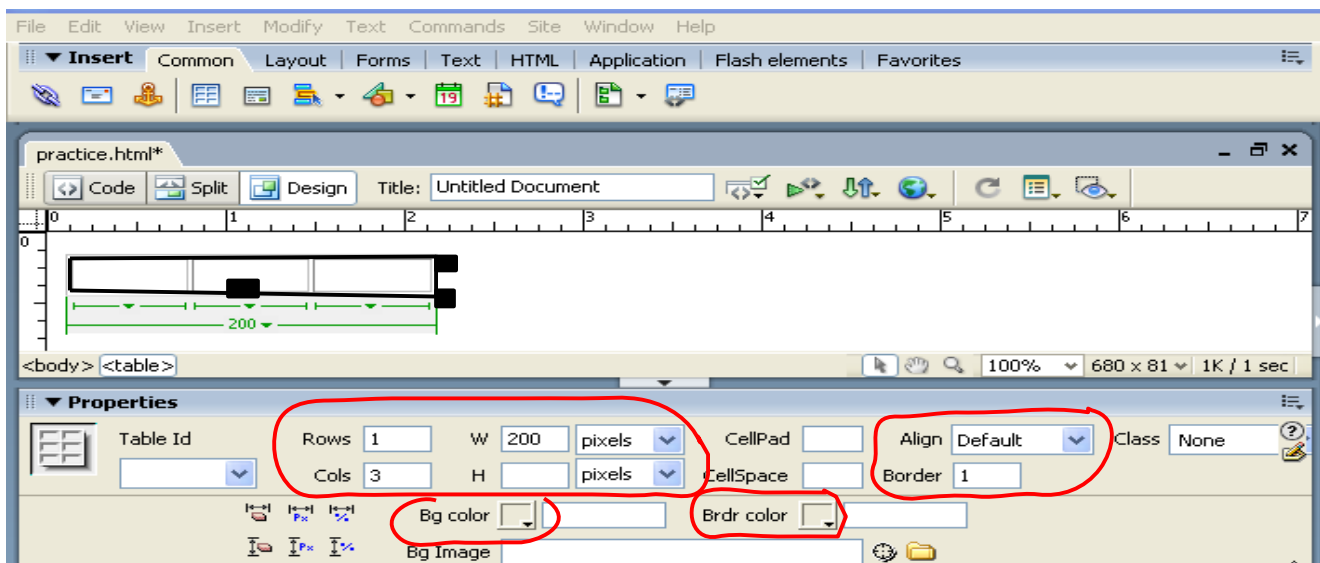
File Edit View Insert Modify Text Commands Site Window Help

▼ Insert Common Layout Forms Text HTML Application Flash elements Favorites

practice.html*

Code Split Design Title: Untitled Document

0 1 2 3 4 5 6 7

0

200

<body> <table>

100% 680 x 81 1K / 1 sec

▼ Properties

Table Id

Rows 1 W 200 pixels CellPad Align Default Class None

Cols 3 H pixels CellSpace Border 1

Bg color Brdr color

Bg Image